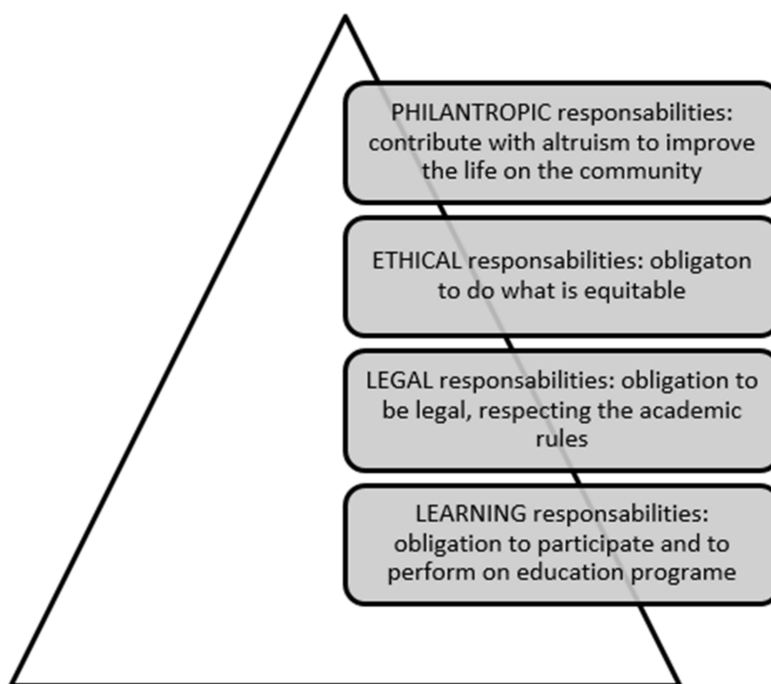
PHILANTROPIC responsabilities: contribute with altruism to improve the life on the community

ETHICAL responsabilities: obligaton to do what is equitable

LEGAL responsabilities: obligation to be legal, respecting the academic rules

LEARNING responsabilities: obligation to participate and to perform on education programe